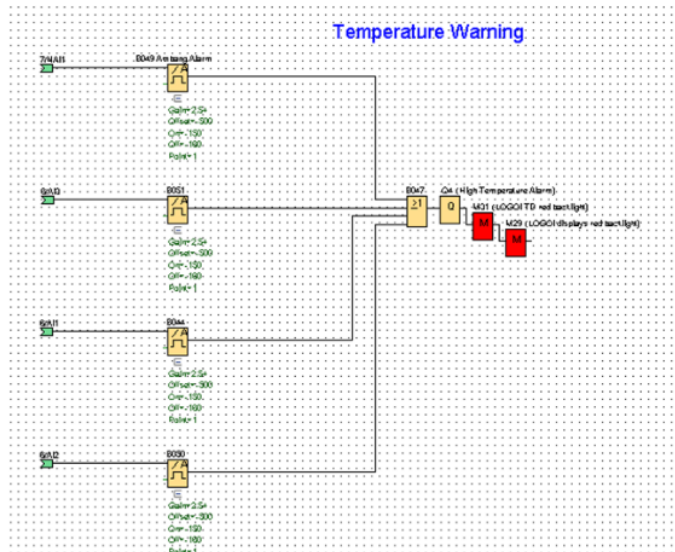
Temperature Warning

2/AI1

B049 Ambient Alarm

Gain=2.5
Offset=-300
On=150
Off=160
Point=1

6/AI3

B051

Gain=2.5
Offset=-300
On=150
Off=160
Point=1

6/AI1

B044

Gain=2.5
Offset=-300
On=150
Off=160
Point=1

6/AI2

B030

Gain=2.5
Offset=-300
On=150
Off=160
Point=1

B047
≥1

Q4 (High Temperature Alarm)
Q

M31 (LOGO! TD red backlight)
M

M29 (LOGO! displays red backlight)
M